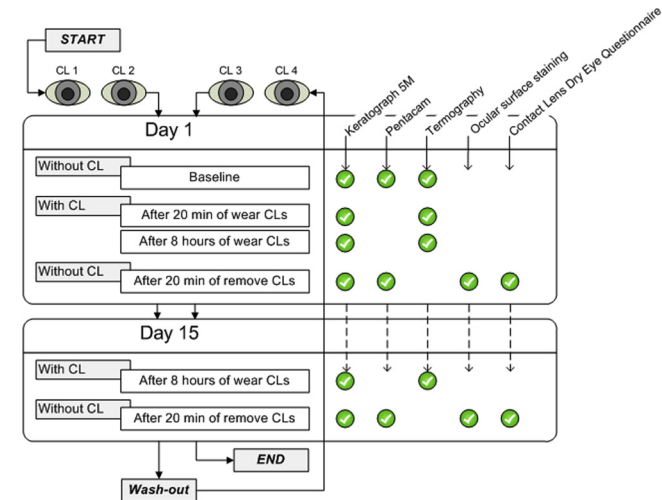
START

CL 1 CL 2 CL 3 CL 4

Day 1

Keratograph 5M
Pentacam
Termography
Ocular surface staining
Contact Lens Dry Eye Questionnaire

Without CL
Baseline

With CL
After 20 min of wear CLs
After 8 hours of wear CLs

Without CL
After 20 min of remove CLs

Day 15

With CL
After 8 hours of wear CLs

Without CL
After 20 min of remove CLs

END

Wash-out